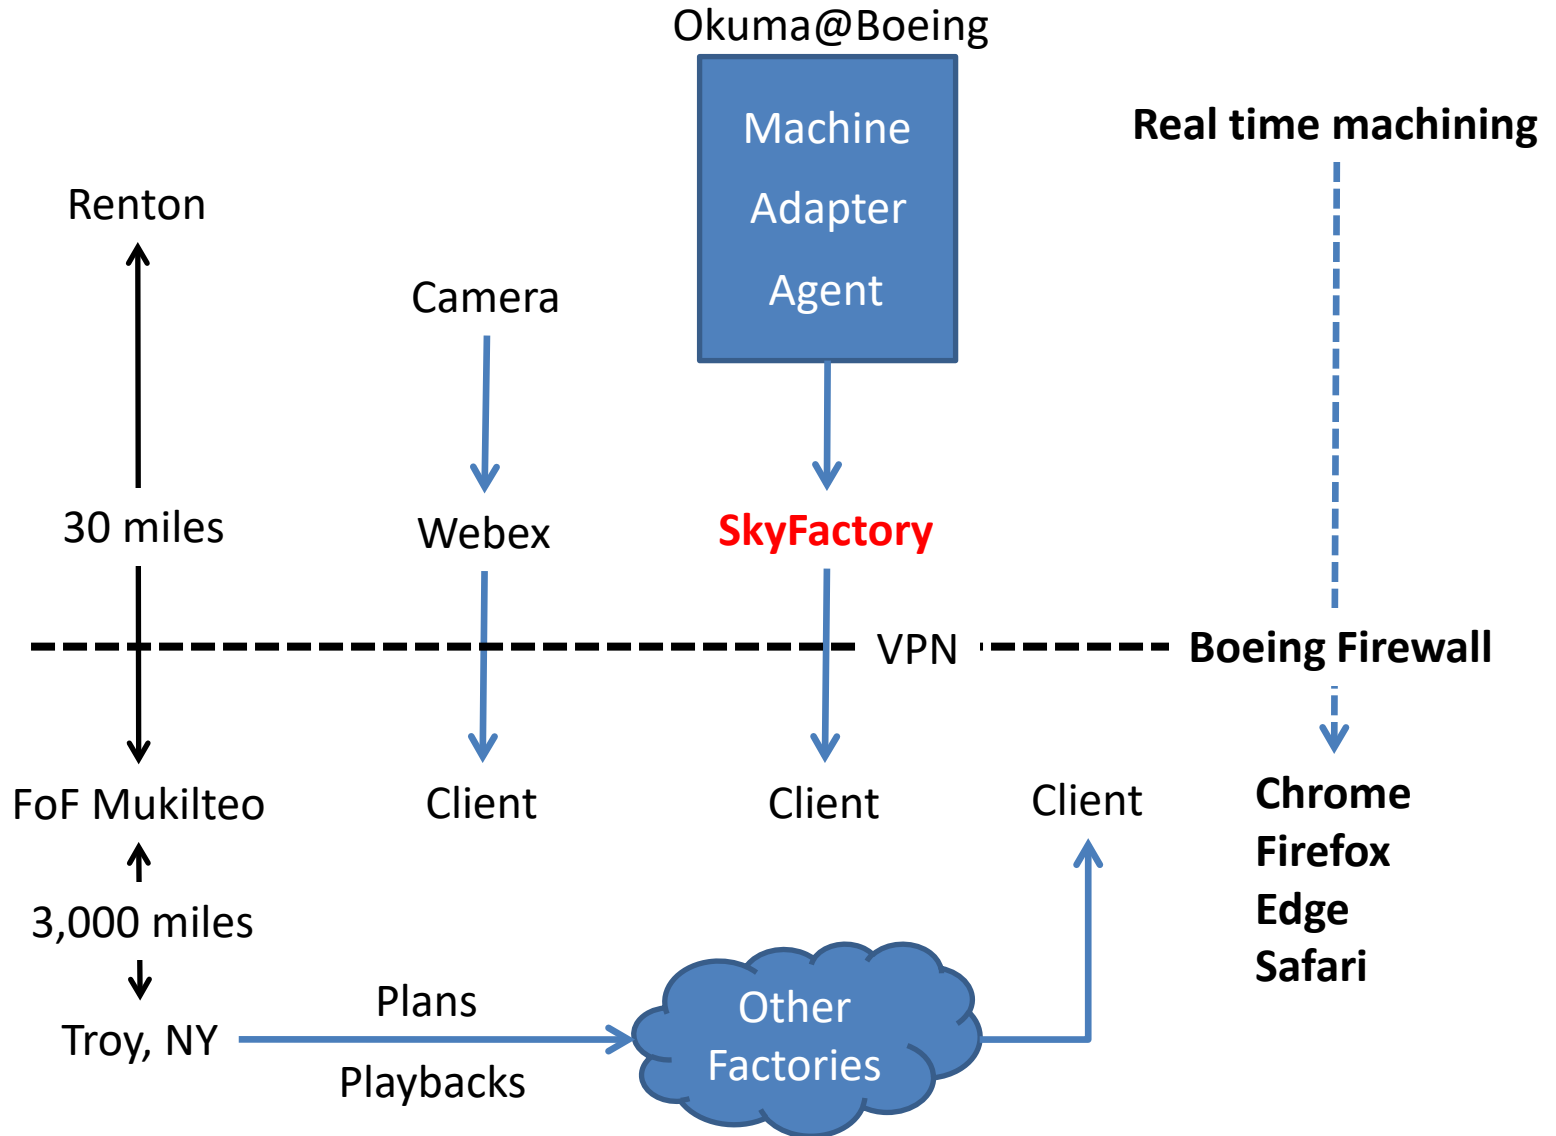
Okuma@Boeing

Machine
Adapter
Agent

Real time machining

Renton

Camera

30 miles

Webex

SkyFactory

VPN

Boeing Firewall

FoF Mukilteo

Client

Client

Client

Chrome
Firefox
Edge
Safari

3,000 miles

Troy, NY

Plans

Playbacks

Other Factories